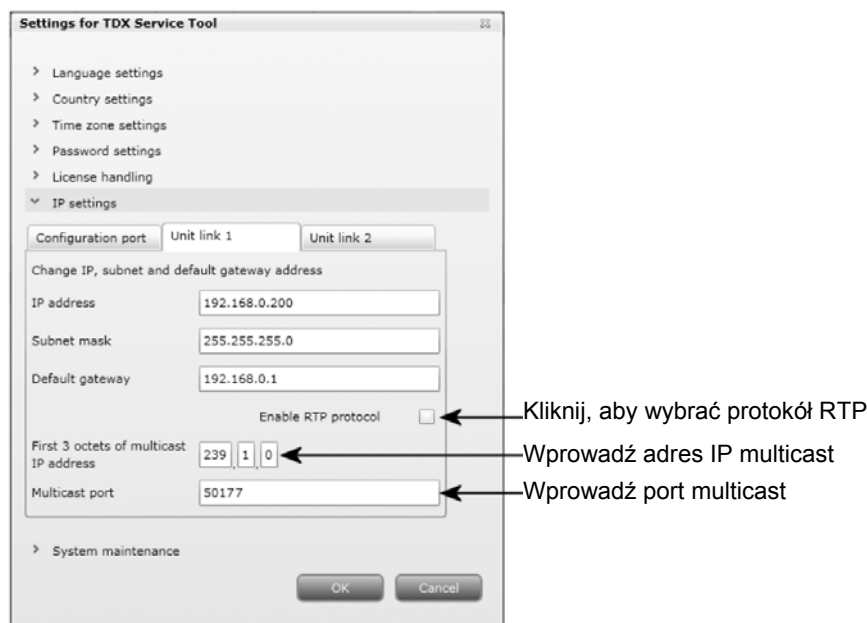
Settings for TDX Service Tool

> Language settings
> Country settings
> Time zone settings
> Password settings
> License handling
˅ IP settings

Configuration port | Unit link 1 | Unit link 2

Change IP, subnet and default gateway address

IP address 192.168.0.200

Subnet mask 255.255.255.0

Default gateway 192.168.0.1

Enable RTP protocol

First 3 octets of multicast IP address 239 . 1 . 0

Multicast port 50177

> System maintenance

OK Cancel

Kliknij, aby wybrać protokół RTP

Wprowadź adres IP multicast

Wprowadź port multicast